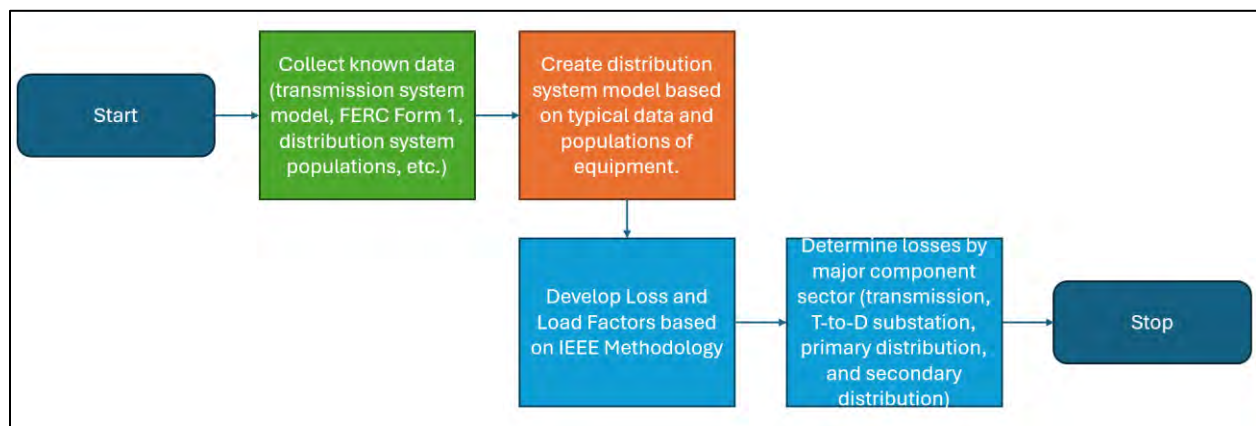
Start

Collect known data (transmission system model, FERC Form 1, distribution system populations, etc.)

Create distribution system model based on typical data and populations of equipment.

Develop Loss and Load Factors based on IEEE Methodology

Determine losses by major component sector (transmission, T-to-D substation, primary distribution, and secondary distribution)

Stop